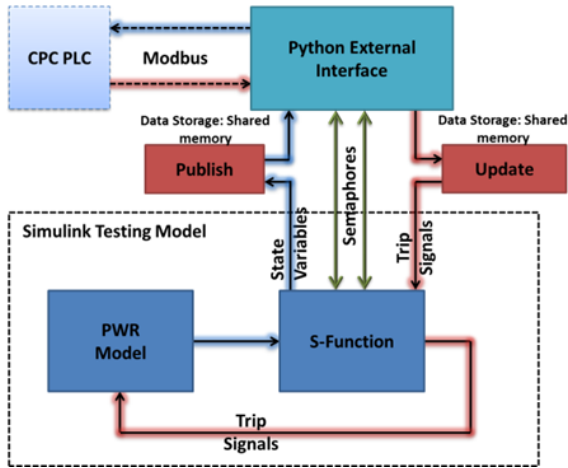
CPC PLC

Modbus

Python External Interface

Data Storage: Shared memory

Data Storage: Shared memory

Publish

Update

Simulink Testing Model

State Variables

Semaphores

Trip Signals

PWR Model

S-Function

Trip Signals